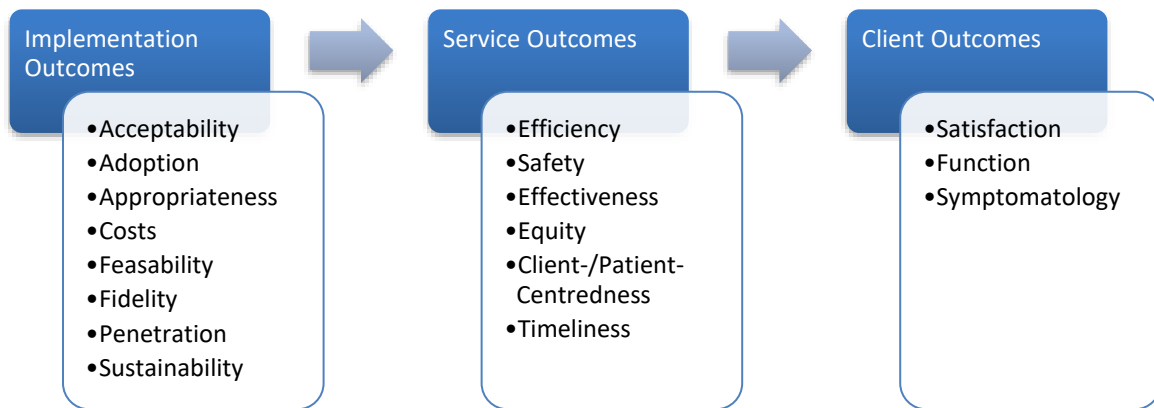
Implementation Outcomes

•Acceptability
•Adoption
•Appropriateness
•Costs
•Feasability
•Fidelity
•Penetration
•Sustainability

Service Outcomes

•Efficiency
•Safety
•Effectiveness
•Equity
•Client-/Patient-Centredness
•Timeliness

Client Outcomes

•Satisfaction
•Function
•Symptomatology